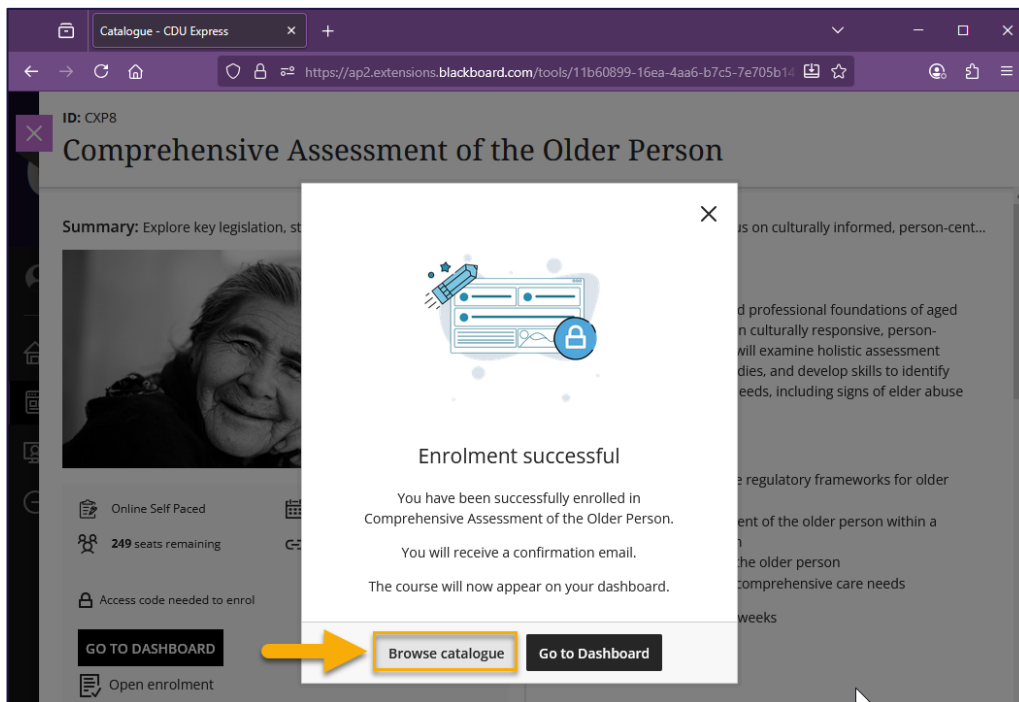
Catalogue - CDU Express

https://ap2.extensions.blackboard.com/tools/11b60899-16ea-4aa6-b7c5-7e705b14

ID: CXP8

Comprehensive Assessment of the Older Person

Summary: Explore key legislation, st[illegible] us on culturally informed, person-cent...

d professional foundations of aged n culturally responsive, person- will examine holistic assessment dies, and develop skills to identify eeds, including signs of elder abuse

e regulatory frameworks for older

ent of the older person within a n the older person comprehensive care needs

weeks

Online Self Paced

249 seats remaining

Access code needed to enrol

GO TO DASHBOARD

Open enrolment

Enrolment successful

You have been successfully enrolled in Comprehensive Assessment of the Older Person.

You will receive a confirmation email.

The course will now appear on your dashboard.

Browse catalogue

Go to Dashboard